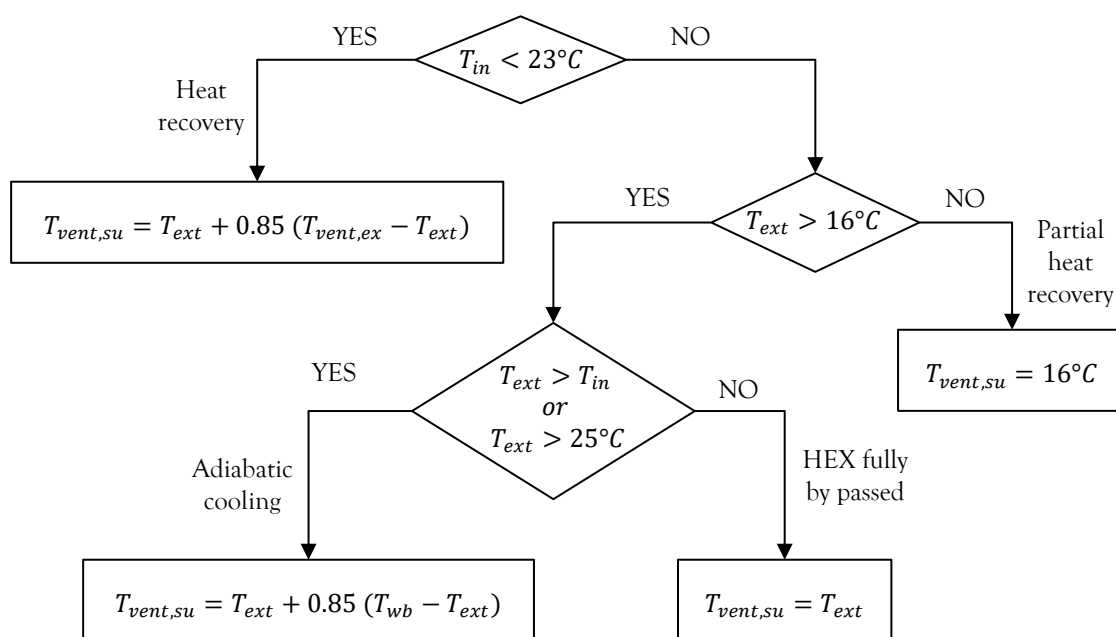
YES

$T_{in} < 23°C$

NO

Heat recovery

$T_{vent,su} = T_{ext} + 0.85\ (T_{vent,ex} - T_{ext})$

YES

$T_{ext} > 16°C$

NO

Partial heat recovery

$T_{vent,su} = 16°C$

YES

$T_{ext} > T_{in}$ or $T_{ext} > 25°C$

NO

Adiabatic cooling

HEX fully by passed

$T_{vent,su} = T_{ext} + 0.85\ (T_{wb} - T_{ext})$

$T_{vent,su} = T_{ext}$